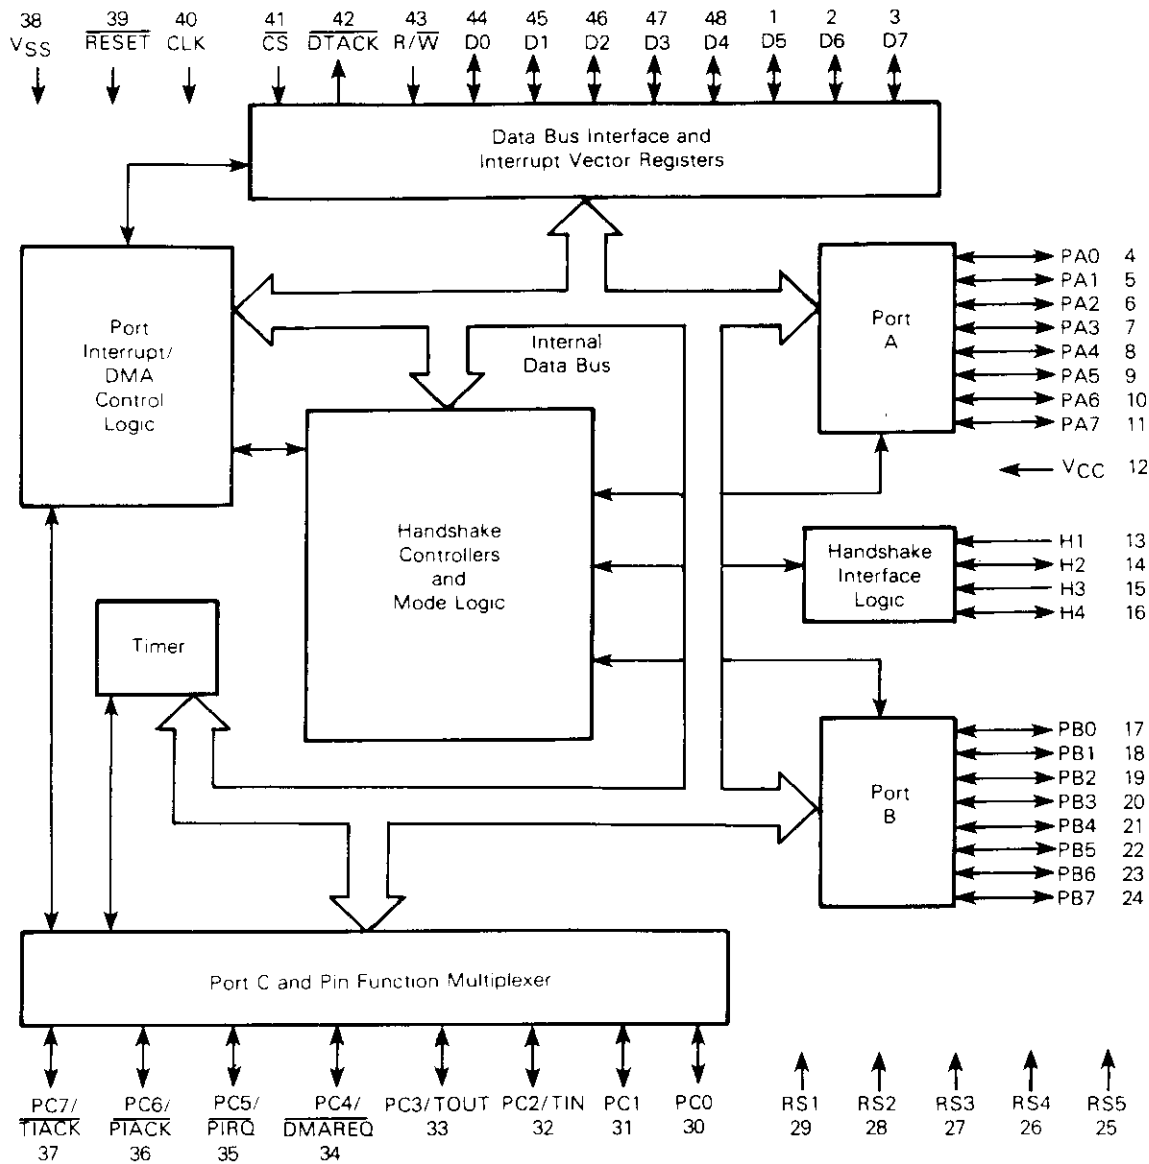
38 $V_{SS}$

39 $\overline{RESET}$

40 CLK

41 $\overline{CS}$

42 $\overline{DTACK}$

43 R/$\overline{W}$

44 D0

45 D1

46 D2

47 D3

48 D4

1 D5

2 D6

3 D7

Data Bus Interface and Interrupt Vector Registers

Port Interrupt/ DMA Control Logic

Internal Data Bus

Handshake Controllers and Mode Logic

Port A

PA0 4
PA1 5
PA2 6
PA3 7
PA4 8
PA5 9
PA6 10
PA7 11

$V_{CC}$ 12

Handshake Interface Logic

H1 13
H2 14
H3 15
H4 16

Timer

Port B

PB0 17
PB1 18
PB2 19
PB3 20
PB4 21
PB5 22
PB6 23
PB7 24

Port C and Pin Function Multiplexer

PC7/ $\overline{TIACK}$ 37

PC6/ $\overline{PIACK}$ 36

PC5/ $\overline{PIRQ}$ 35

PC4/ $\overline{DMAREQ}$ 34

PC3/TOUT 33

PC2/TIN 32

PC1 31

PC0 30

RS1 29

RS2 28

RS3 27

RS4 26

RS5 25